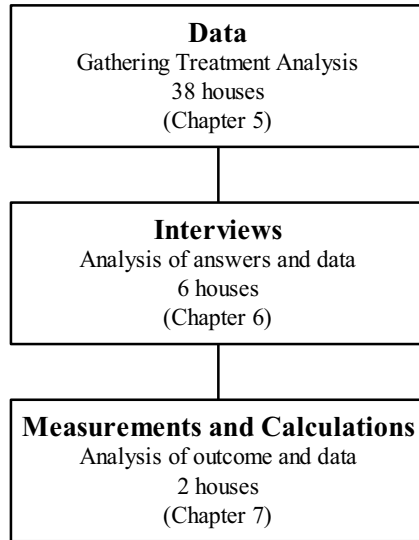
**Data**
Gathering Treatment Analysis
38 houses
(Chapter 5)

**Interviews**
Analysis of answers and data
6 houses
(Chapter 6)

**Measurements and Calculations**
Analysis of outcome and data
2 houses
(Chapter 7)